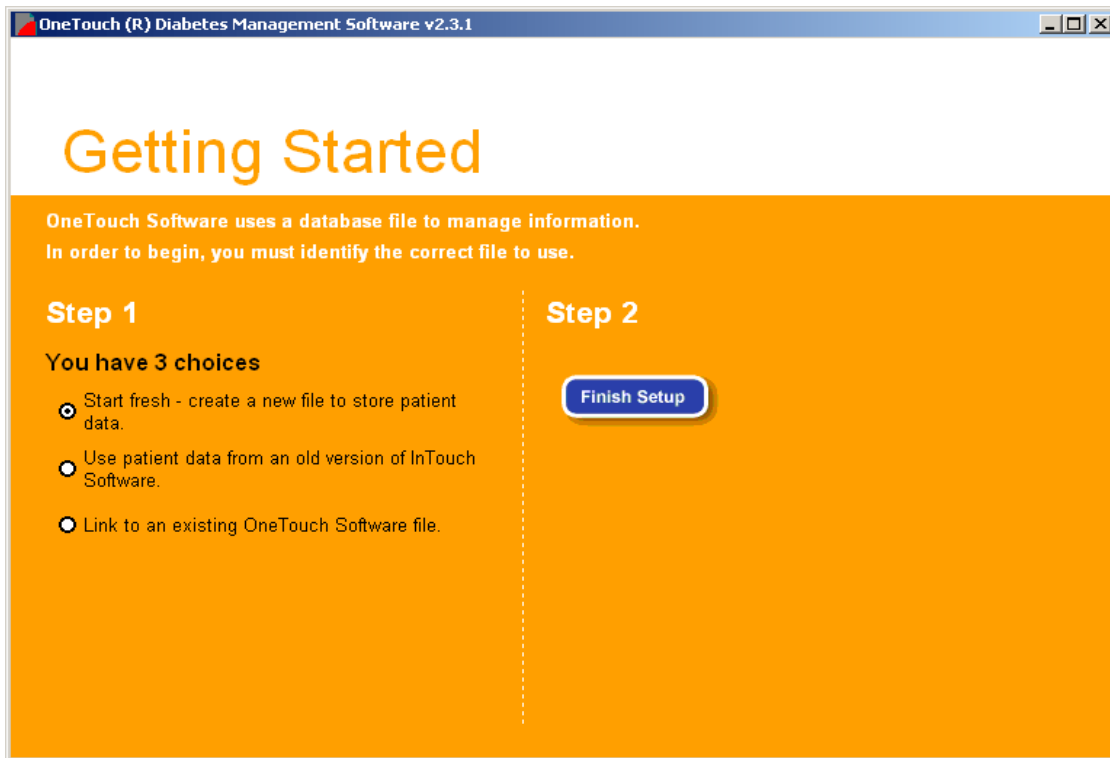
OneTouch (R) Diabetes Management Software v2.3.1

Getting Started

OneTouch Software uses a database file to manage information.
In order to begin, you must identify the correct file to use.

Step 1

You have 3 choices

Start fresh - create a new file to store patient data.

Use patient data from an old version of InTouch Software.

Link to an existing OneTouch Software file.

Step 2

Finish Setup